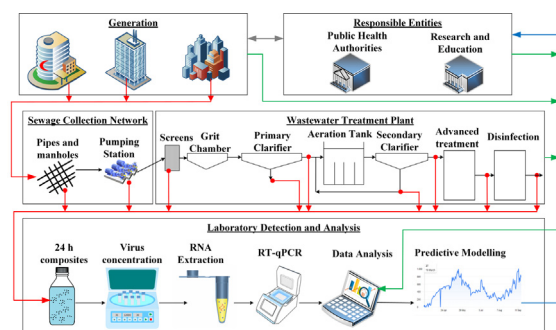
Generation

Responsible Entities

Public Health Authorities

Research and Education

Sewage Collection Network

Pipes and manholes

Pumping Station

Wastewater Treatment Plant

Screens

Grit Chamber

Primary Clarifier

Aeration Tank

Secondary Clarifier

Advanced treatment

Disinfection

Laboratory Detection and Analysis

24 h composites

Virus concentration

RNA Extraction

RT-qPCR

Data Analysis

Predictive Modelling